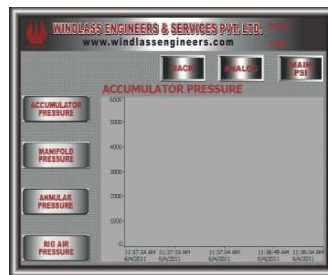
WINDLASS ENGINEERS & SERVICES PVT. LTD.
www.windlassengineers.com

BACK
ANALOG
MAIN PSI

ACCUMULATOR PRESSURE

ACCUMULATOR PRESSURE
MANIFOLD PRESSURE
ANNULAR PRESSURE
RIG AIR PRESSURE

6000
5000
4000
3000
2000
1000
0

11:37:14 AM 6/4/2011
11:37:59 AM 6/4/2011
11:37:04 AM 6/4/2011
11:36:49 AM 6/4/2011
11:36:34 AM 6/4/2011